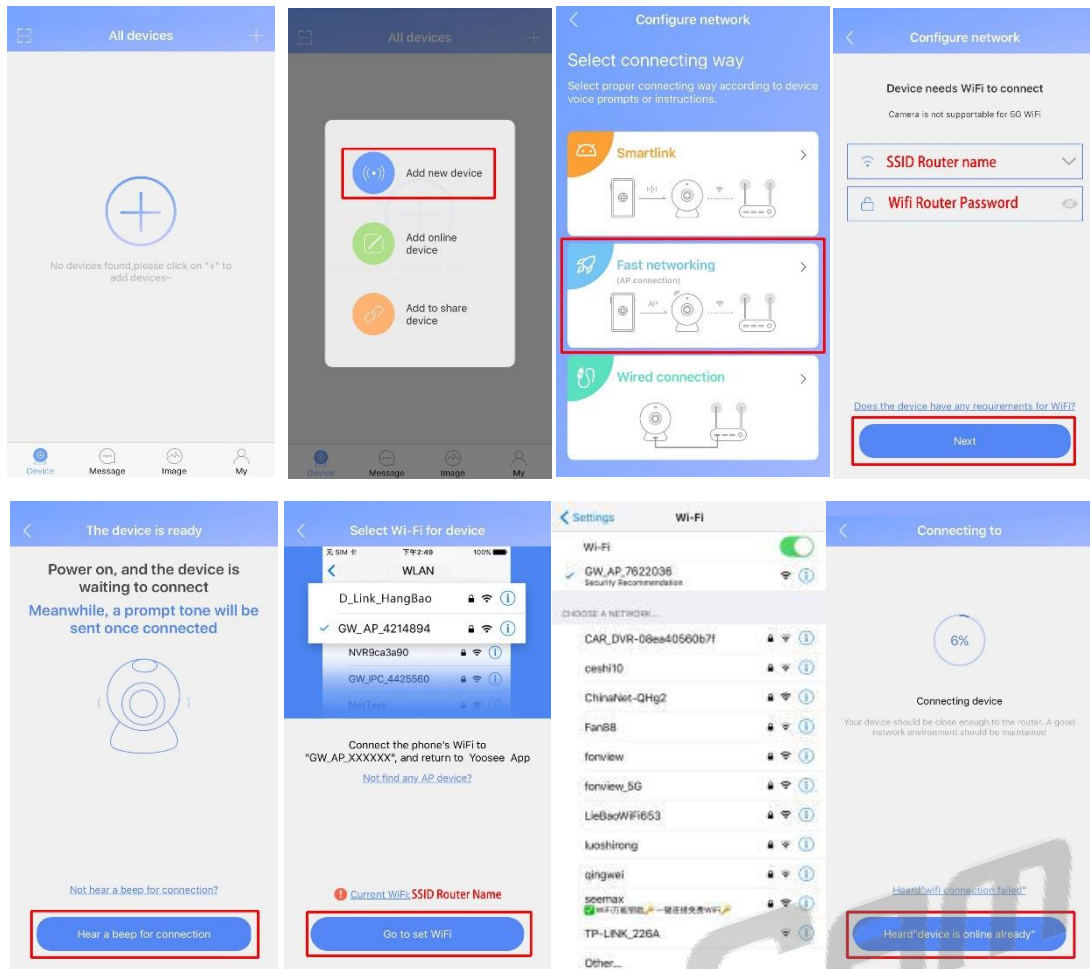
All devices

No devices found,please click on "+" to add devices~

Device Message Image My

All devices

Add new device

Add online device

Add to share device

Device Message Image My

Configure network

Select connecting way

Select proper connecting way according to device voice prompts or instructions.

Smartlink

Fast networking
(AP connection)

AP

Wired connection

Configure network

Device needs WiFi to connect

Camera is not supportable for 5G WiFi

SSID Router name

Wifi Router Password

Does the device have any requirements for WiFi?

Next

The device is ready

Power on, and the device is waiting to connect

Meanwhile, a prompt tone will be sent once connected

Not hear a beep for connection?

Hear a beep for connection

Select Wi-Fi for device

无SIM卡 下午2:49 100%

WLAN

D_Link_HangBao

GW_AP_4214894

NVR9ca3a90

GW_IPC_4425560

NetTest

Connect the phone's WiFi to "GW_AP_XXXXXX", and return to Yoosee App

Not find any AP device?

Current WiFi: SSID Router Name

Go to set WiFi

Settings Wi-Fi

Wi-Fi

GW_AP_7622036
Security Recommendation

CHOOSE A NETWORK...

CAR_DVR-08ea40560b7f

ceshi10

ChinaNet-QHg2

Fan88

fonview

fonview_5G

LieBaoWiFi653

luoshirong

qingwei

seemax
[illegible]

TP-LINK_226A

Other...

Connecting to

6%

Connecting device

Your device should be close enough to the router. A good network environment should be maintained

Heard"wifi connection failed"

Heard"device is online already"